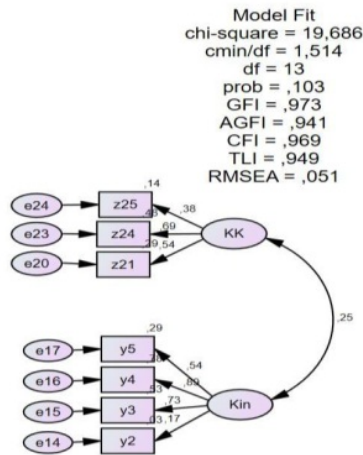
Model Fit
chi-square = 19,686
cmin/df = 1,514
df = 13
prob = ,103
GFI = ,973
AGFI = ,941
CFI = ,969
TLI = ,949
RMSEA = ,051

e24
e23
e20
z25
z24
z21
,14
,38
,48
,69
,29
,54
KK
,25
e17
e16
e15
e14
y5
y4
y3
y2
,29
,79
,54
,53
,89
,73
,03
,17
Kin